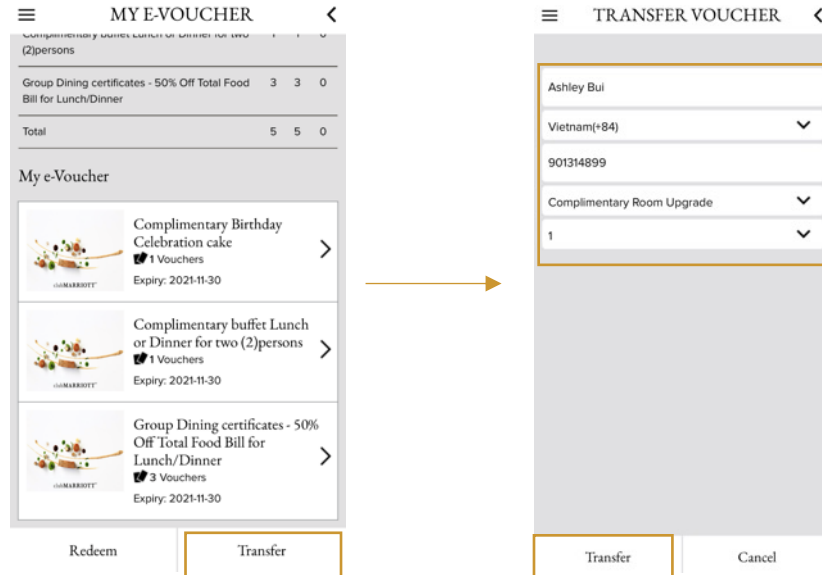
MY E-VOUCHER

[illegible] (2)persons

| Group Dining certificates - 50% Off Total Food Bill for Lunch/Dinner | 3 | 3 | 0 |
|---|---|---|---|
| Total | 5 | 5 | 0 |

My e-Voucher

clubMARRIOTT
Complimentary Birthday Celebration cake
1 Vouchers
Expiry: 2021-11-30

clubMARRIOTT
Complimentary buffet Lunch or Dinner for two (2)persons
1 Vouchers
Expiry: 2021-11-30

clubMARRIOTT
Group Dining certificates - 50% Off Total Food Bill for Lunch/Dinner
3 Vouchers
Expiry: 2021-11-30

Redeem
Transfer

TRANSFER VOUCHER

Ashley Bui
Vietnam(+84)
901314899
Complimentary Room Upgrade
1

Transfer
Cancel